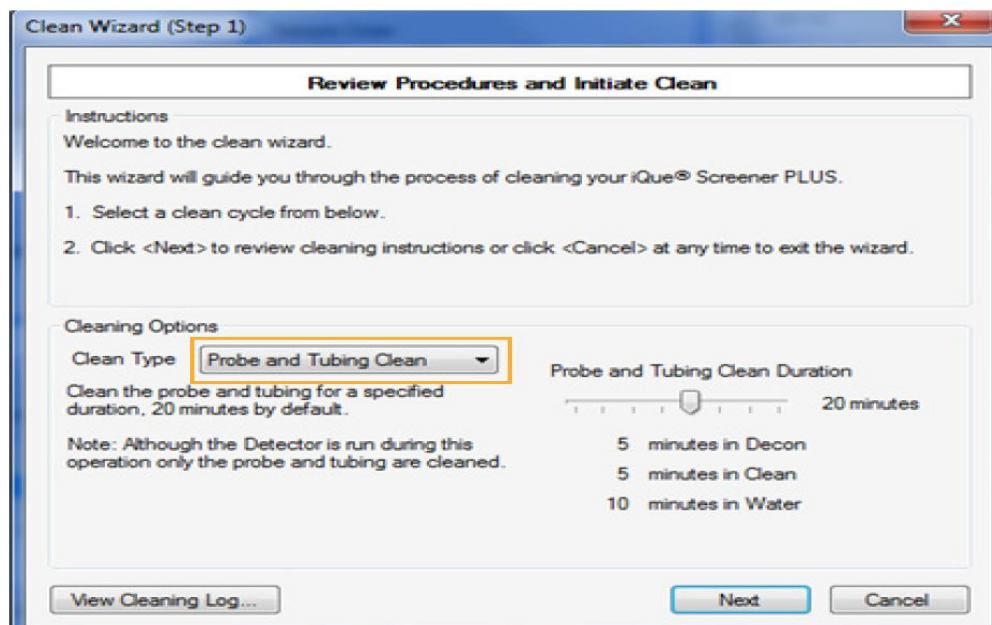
Clean Wizard (Step 1)

Review Procedures and Initiate Clean

Instructions

Welcome to the clean wizard.

This wizard will guide you through the process of cleaning your iQue® Screener PLUS.

1. Select a clean cycle from below.

2. Click <Next> to review cleaning instructions or click <Cancel> at any time to exit the wizard.

Cleaning Options

Clean Type Probe and Tubing Clean

Clean the probe and tubing for a specified duration, 20 minutes by default.

Note: Although the Detector is run during this operation only the probe and tubing are cleaned.

Probe and Tubing Clean Duration

20 minutes

5 minutes in Decon

5 minutes in Clean

10 minutes in Water

View Cleaning Log...

Next

Cancel